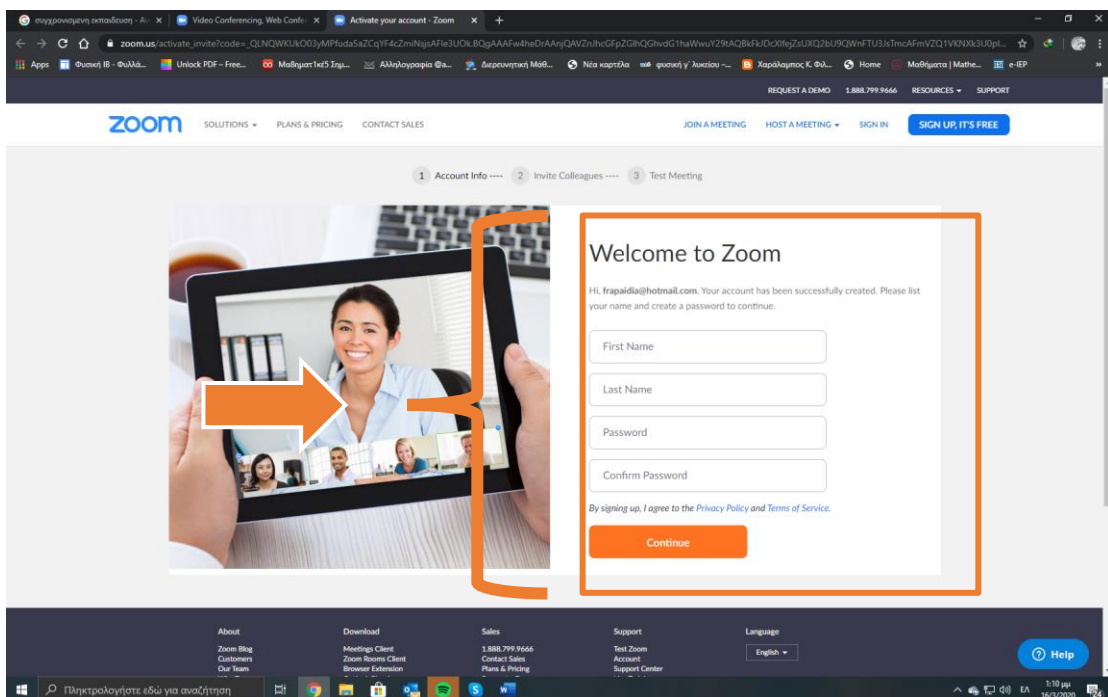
συγχρονισμένη εκπαίδευση - Α... × | Video Conferencing, Web Confe... × | Activate your account - Zoom × | +

zoom.us/activate_invite?code=_QLNQWKUkO03yMPfudaSaZCqYF4cZmiNsjsAFle3UOk.BQgAAAFw4heDrAAnjQAVZnJhcGFpZGlhQGhvdG1haWwuY29tAQBkFkJDcXlfejZsUXQ2bU9QWnFTU3JsTmcAFmVZQ1VKNXk3U0pl...

Apps | Φυσική IB - Φυλλά... | Unlock PDF – Free... | Μαθηματ1κέ5 Σημ... | Αλληλογραφία @a... | Διερευνητική Μάθ... | Νέα καρτέλα | φυσική γ' λυκείου -... | Χαράλαμπος Κ. Φιλ... | Home | Μαθήματα | Mathe... | e-IEP

REQUEST A DEMO 1.888.799.9666 RESOURCES SUPPORT

zoom SOLUTIONS PLANS & PRICING CONTACT SALES JOIN A MEETING HOST A MEETING SIGN IN SIGN UP, IT'S FREE

1 Account Info ---- 2 Invite Colleagues ---- 3 Test Meeting

Welcome to Zoom

Hi, frapaidia@hotmail.com. Your account has been successfully created. Please list your name and create a password to continue.

First Name

Last Name

Password

Confirm Password

By signing up, I agree to the Privacy Policy and Terms of Service.

Continue

About
Zoom Blog
Customers
Our Team

Download
Meetings Client
Zoom Rooms Client
Browser Extension

Sales
1.888.799.9666
Contact Sales
Plans & Pricing

Support
Test Zoom
Account
Support Center

Language
English

Help

Πληκτρολογήστε εδώ για αναζήτηση

ΕΛ 1:10 μμ 16/3/2020